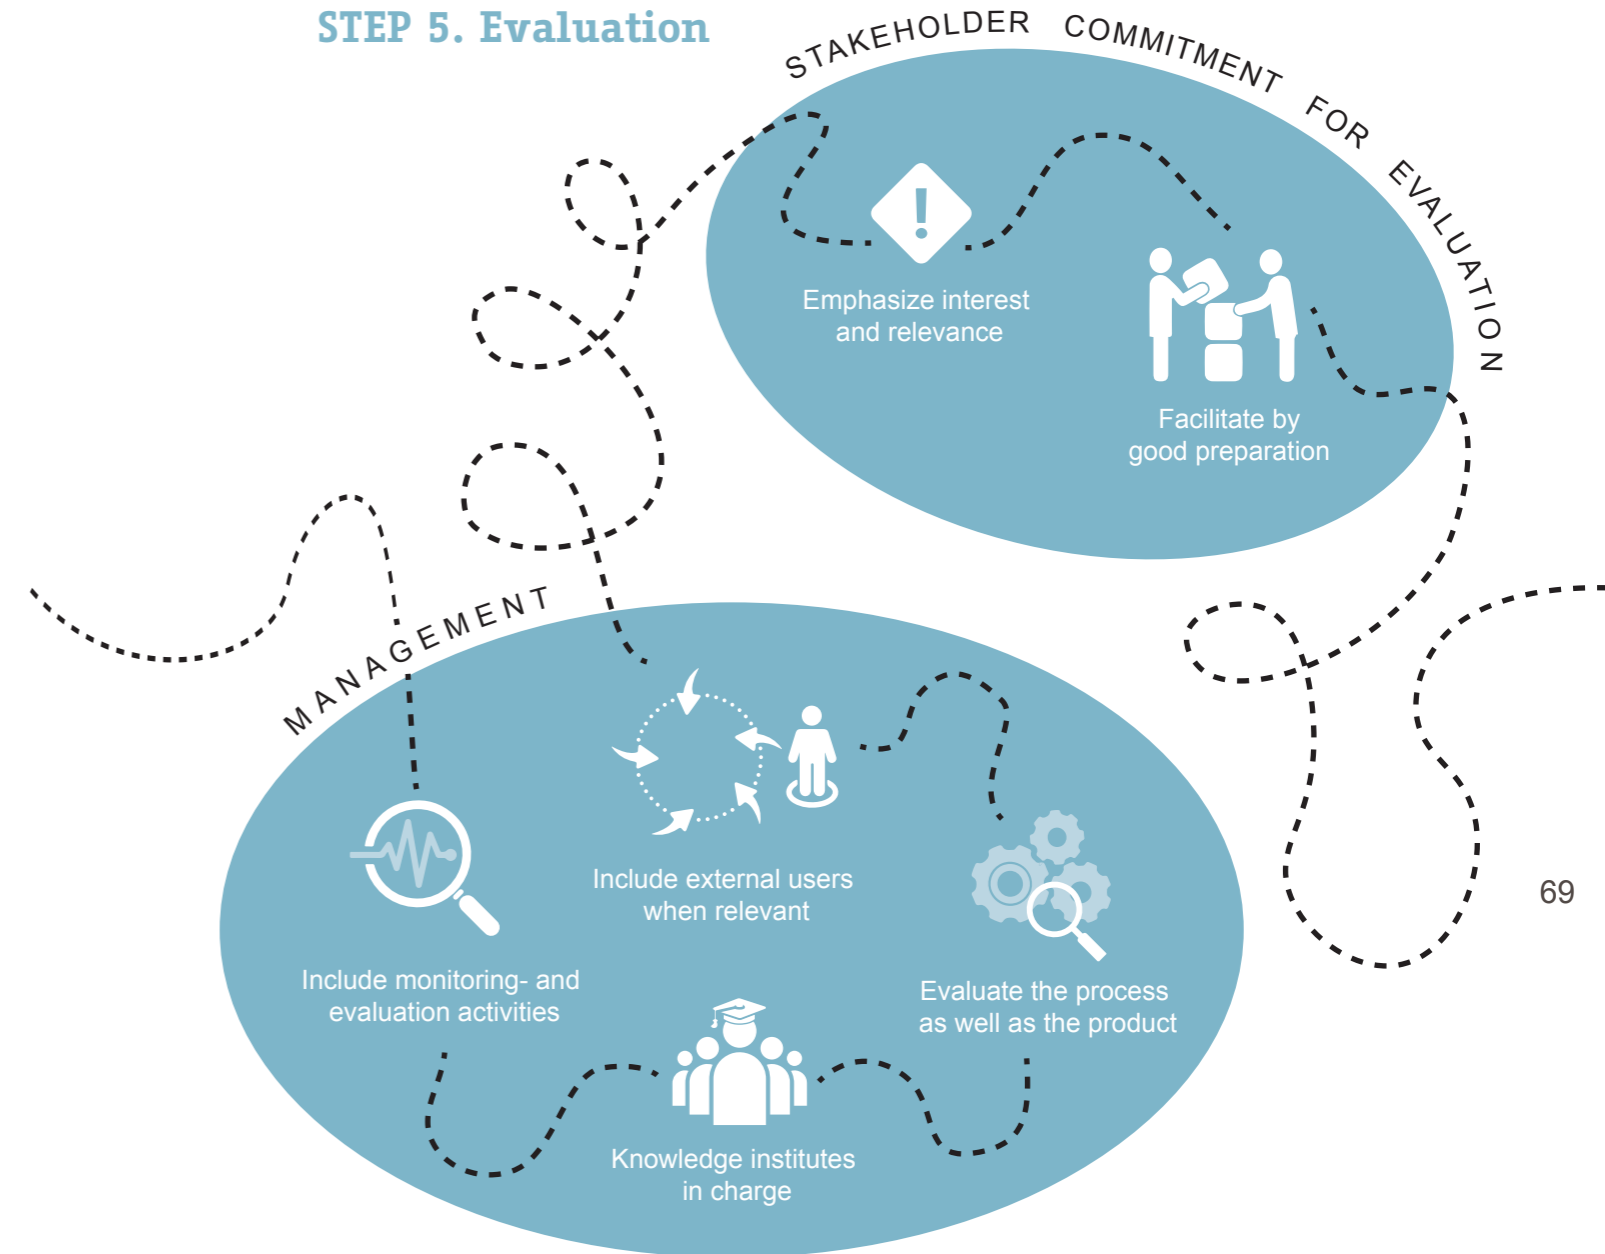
STEP 5. Evaluation

STAKEHOLDER COMMITMENT FOR EVALUATION

Emphasize interest and relevance

Facilitate by good preparation

MANAGEMENT

Include external users when relevant

Include monitoring- and evaluation activities

Evaluate the process as well as the product

Knowledge institutes in charge

69